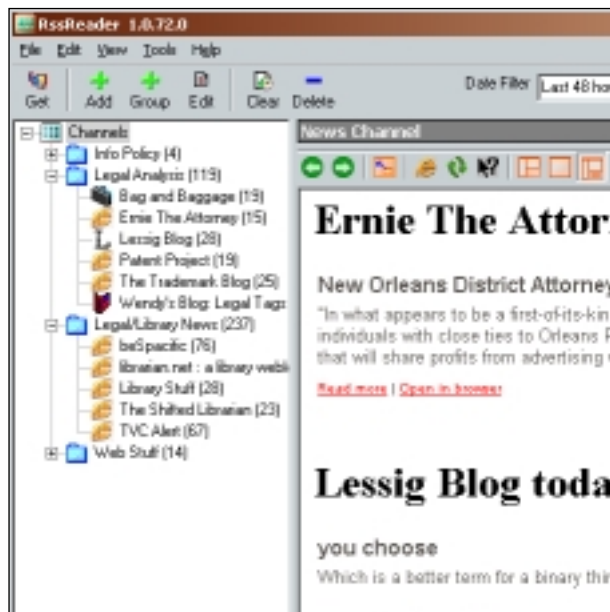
RssReader 1.0.72.0

File Edit View Tools Help

Get Add Group Edit Clear Delete

Date Filter Last 48 ho

Channels
Info Policy (4)
Legal Analysis (119)
Bag and Baggage (19)
Ernie The Attorney (15)
Lessig Blog (28)
Patent Project (19)
The Trademark Blog (25)
Wendy's Blog: Legal Tags
Legal/Library News (237)
beSpacific (76)
librarian.net : a library webl
Library Stuff (28)
The Shifted Librarian (23)
TVC Alert (67)
Web Stuff (14)

News Channel

Ernie The Attor

New Orleans District Attorney

"In what appears to be a first-of-its-kin individuals with close ties to Orleans P that will share profits from advertising

Read more | Open in browser

Lessig Blog toda

you choose

Which is a better term for a binary thi